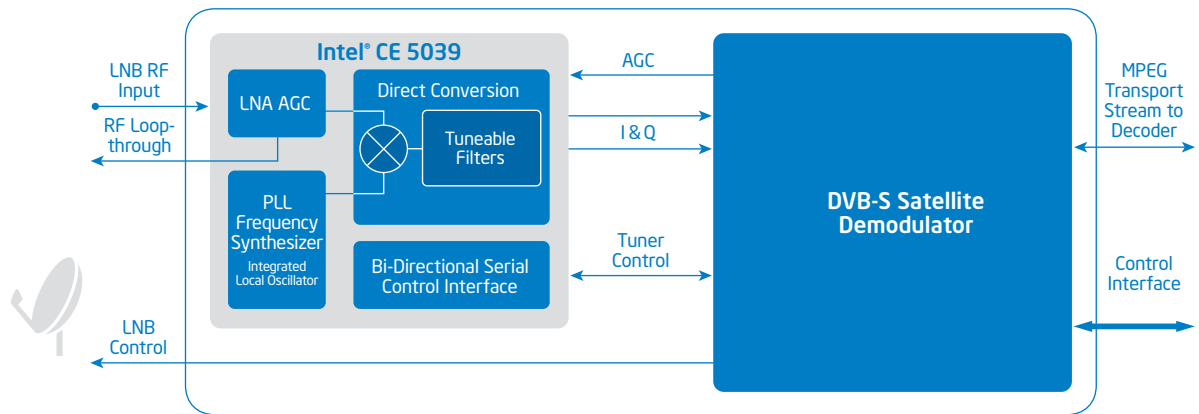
Intel® CE 5039

LNB RF Input

RF Loop-through

LNA AGC

Direct Conversion

Tuneable Filters

PLL Frequency Synthesizer

Integrated Local Oscillator

Bi-Directional Serial Control Interface

AGC

I & Q

Tuner Control

DVB-S Satellite Demodulator

MPEG Transport Stream to Decoder

Control Interface

LNB Control